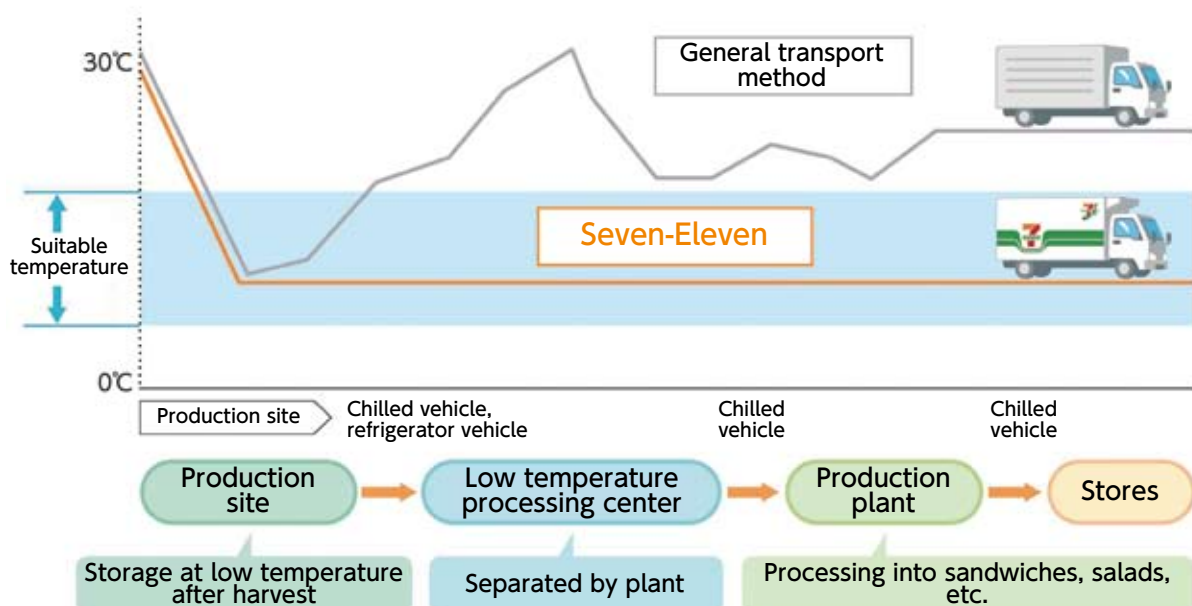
30℃

General transport method

Suitable temperature

Seven-Eleven

0℃

Production site

Chilled vehicle, refrigerator vehicle

Chilled vehicle

Chilled vehicle

Production site

Low temperature processing center

Production plant

Stores

Storage at low temperature after harvest

Separated by plant

Processing into sandwiches, salads, etc.